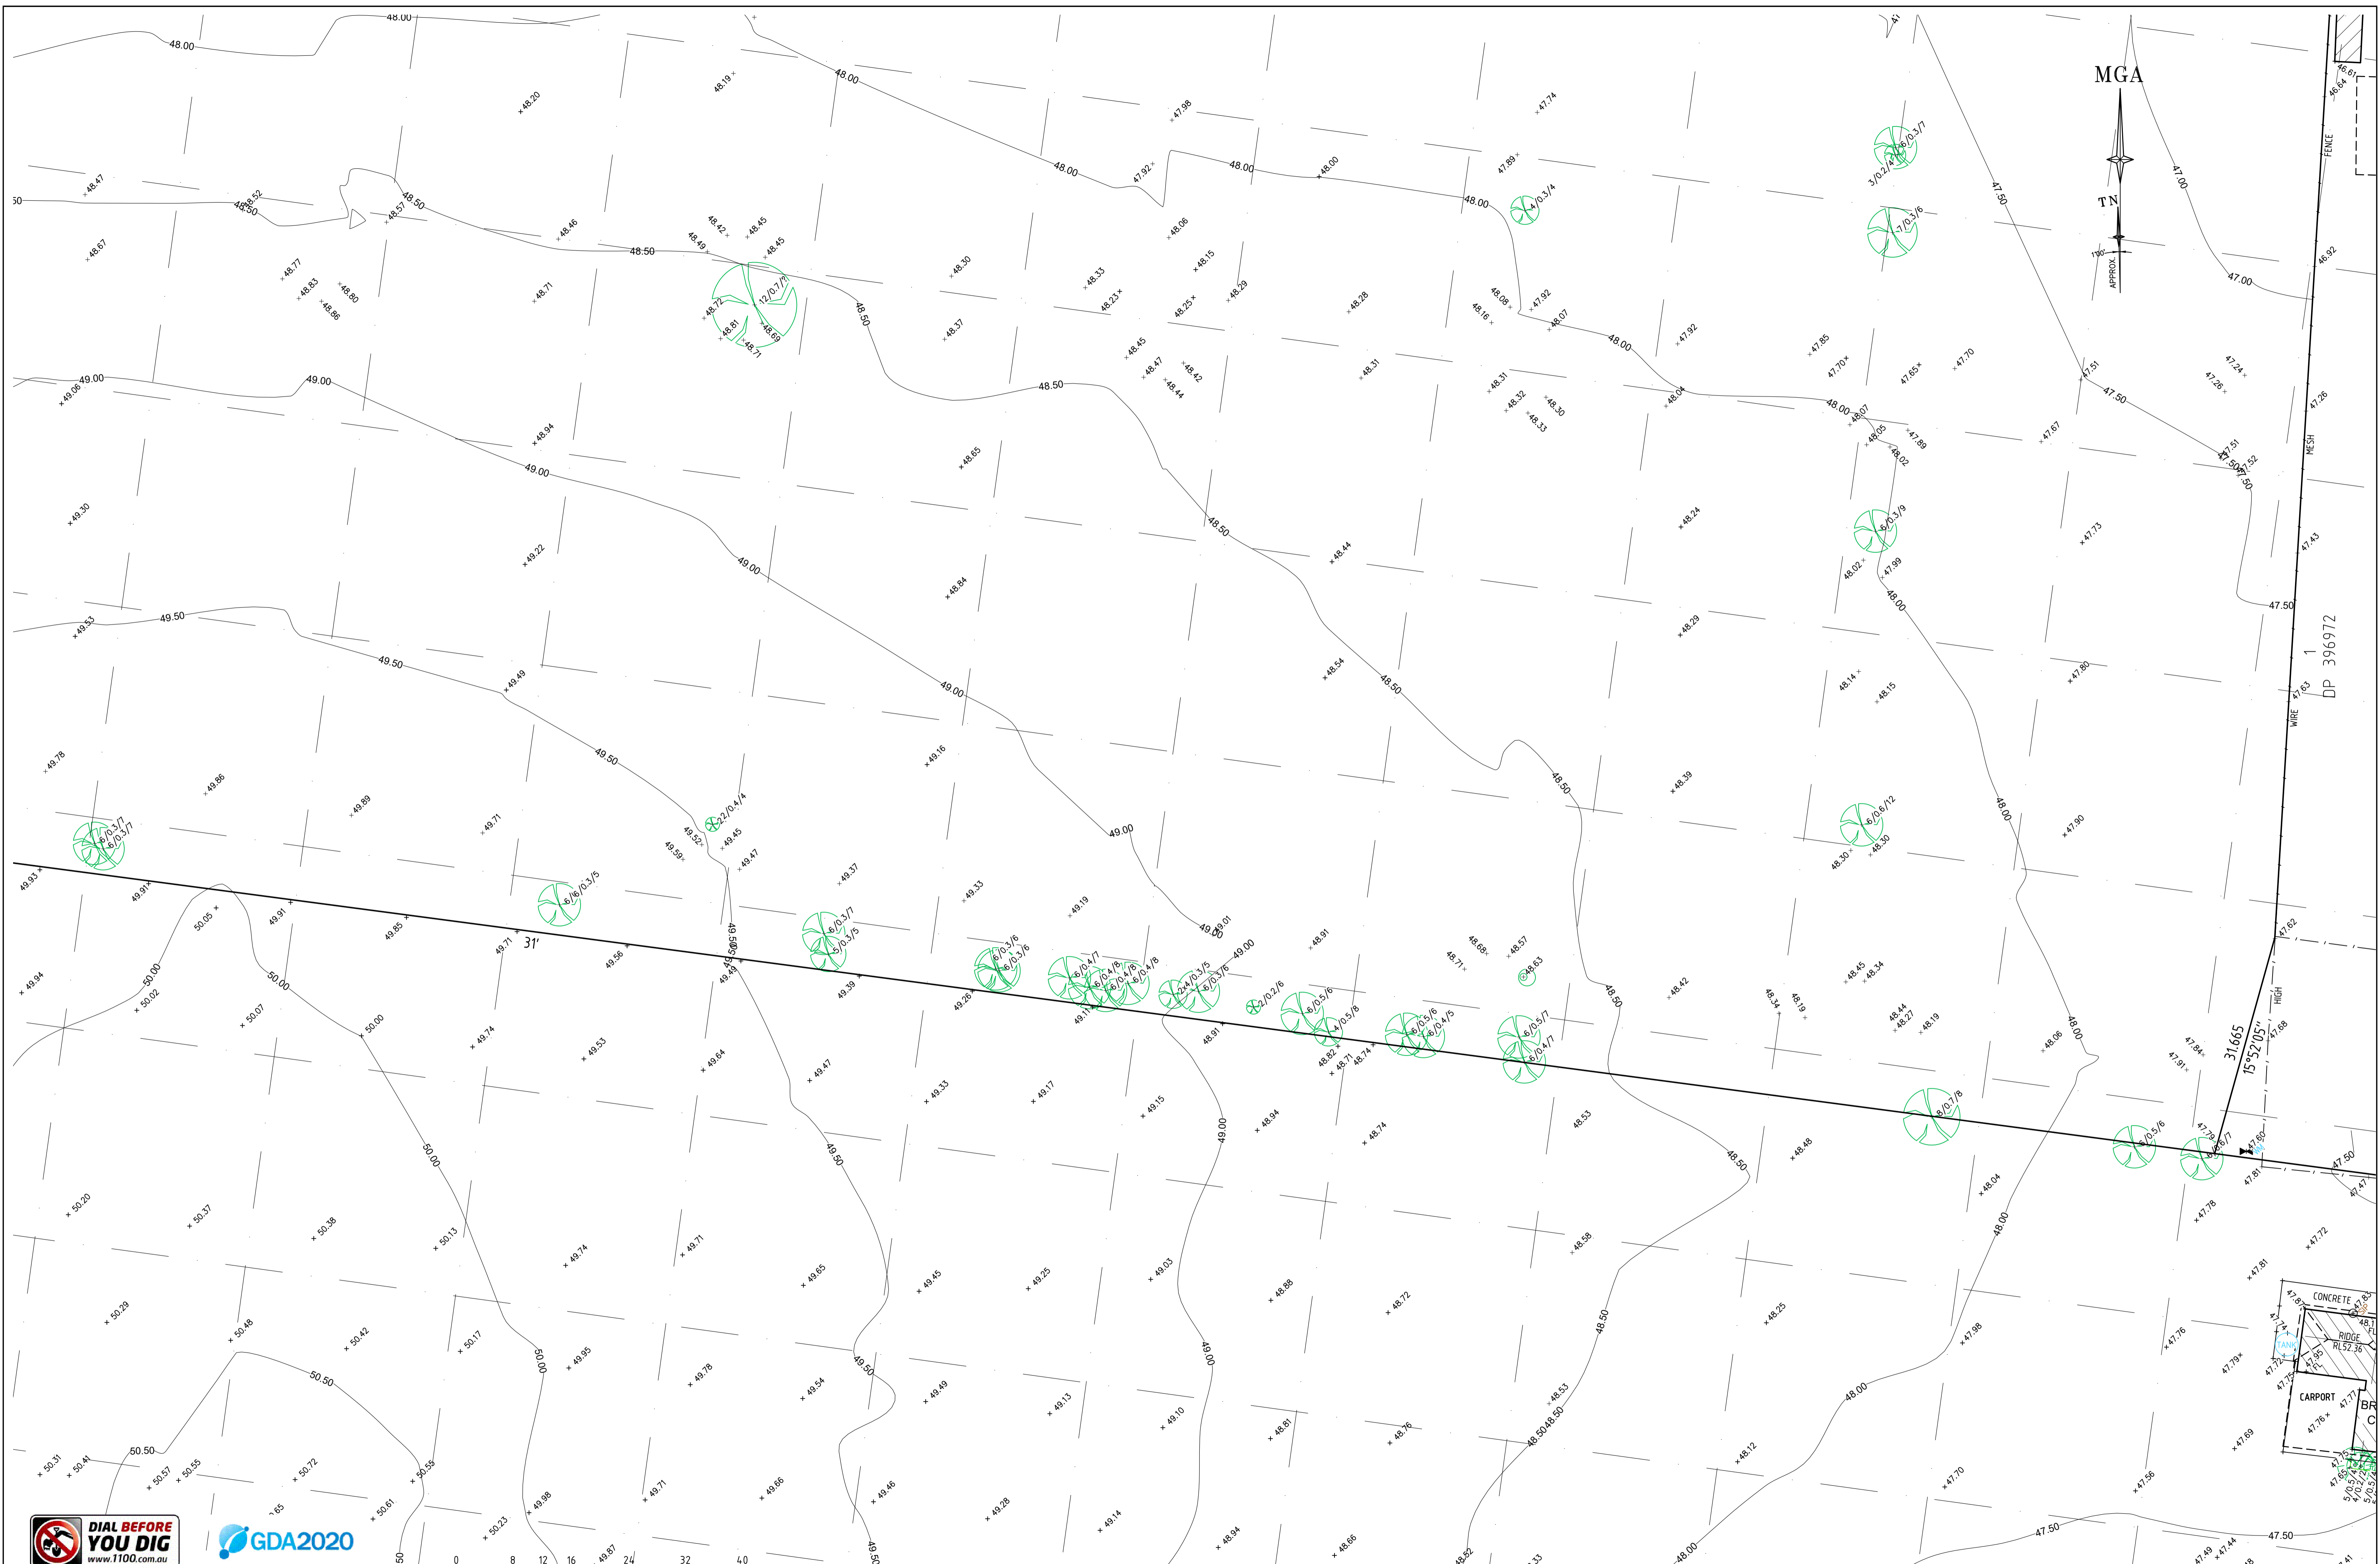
MGA
TN
APPROX
FENCE
MESH
WIRE
HIGH
1
DP 396972
31.665
15°52'05"
31'
CONCRETE
RIDGE
RL52.36
CARPORT
TANK
48.00
48.50
49.00
49.50
50.00
50.50
47.50
47.00
12/0.7/7
6/0.3/7
6/0.3/5
6/0.4/8
6/0.5/6
6/0.6/12
6/0.3/9
7/0.3/6
3/0.2/4
4/0.3/4
2/0.4/4
2/0.2/6
6/0.5/7
6/0.4/7
8/0.7/8
4/0.5/6
6/0.6/7
DIAL BEFORE YOU DIG
www.1100.com.au
GDA2020
0
8
12
16
24
32
40